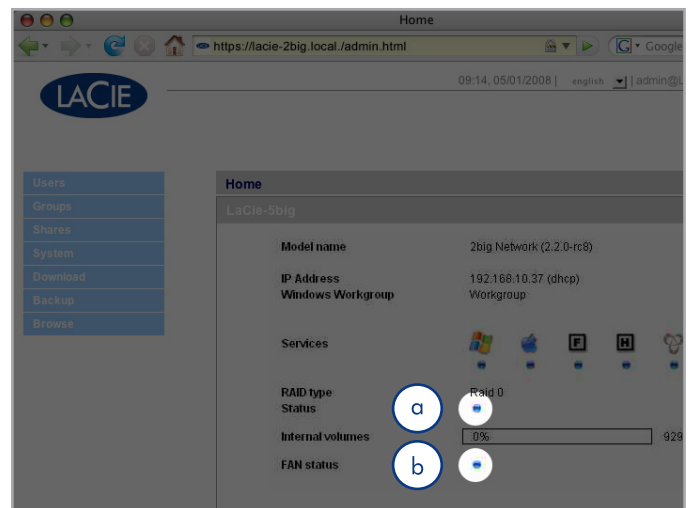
Home

https://lacie-2big.local./admin.html

Google

LaCIE

09:14, 05/01/2008 | english | [admin@L

Users
Groups
Shares
System
Download
Backup
Browse

Home

LaCie-5big

Model name 2big Network (2.2.0-rc8)

IP Address 192.168.10.37 (dhcp)
Windows Workgroup Workgroup

Services

F H

RAID type Raid 0
Status

a

Internal volumes 0% 929

FAN status

b